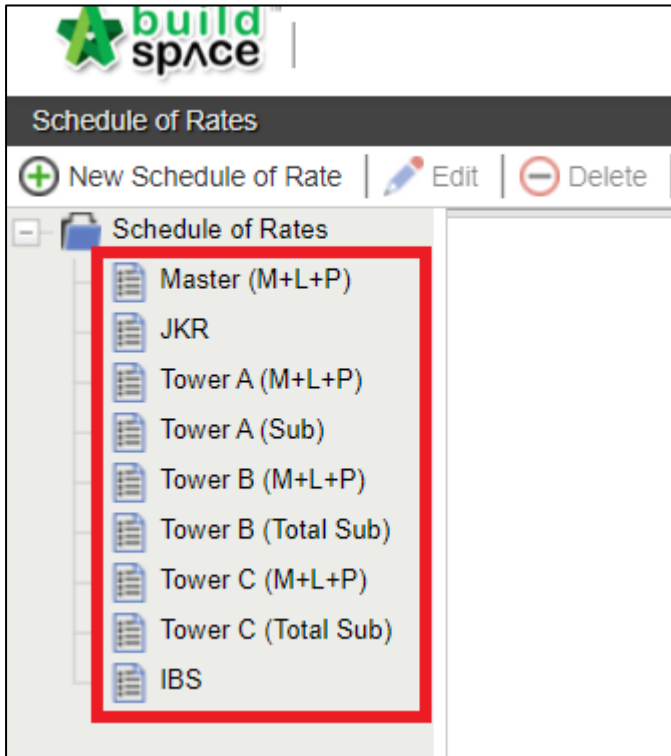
build spʌce

Schedule of Rates

New Schedule of Rate | Edit | Delete

Schedule of Rates

Master (M+L+P)

JKR

Tower A (M+L+P)

Tower A (Sub)

Tower B (M+L+P)

Tower B (Total Sub)

Tower C (M+L+P)

Tower C (Total Sub)

IBS